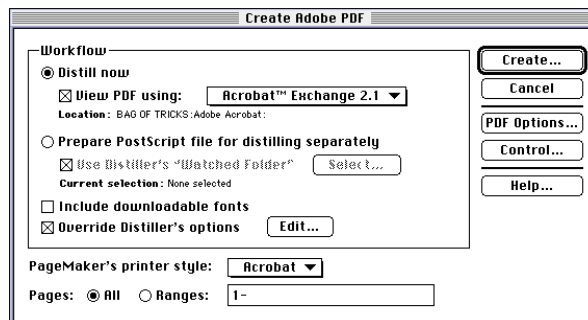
Create Adobe PDF

Workflow

Distill now

View PDF using: Acrobat™ Exchange 2.1

Location: BAG OF TRICKS:Adobe Acrobat:

Prepare PostScript file for distilling separately

Use Distiller's "Watched Folder" Select...

Current selection: None selected

Include downloadable fonts

Override Distiller's options Edit...

PageMaker's printer style: Acrobat

Pages: All Ranges: 1-

Create...

Cancel

PDF Options...

Control...

Help...